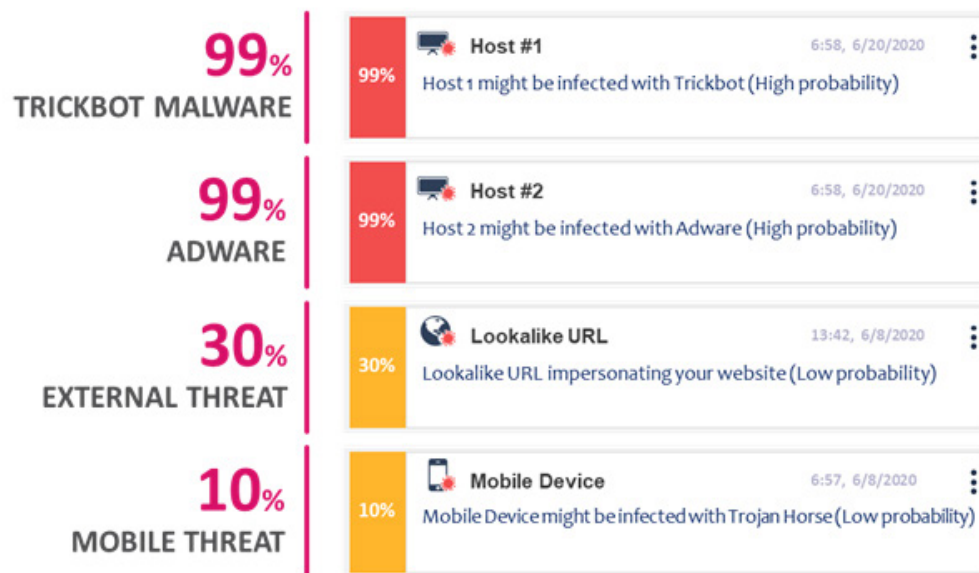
99%
TRICKBOT MALWARE

99%
Host #1
6:58, 6/20/2020
Host 1 might be infected with Trickbot (High probability)

99%
ADWARE

99%
Host #2
6:58, 6/20/2020
Host 2 might be infected with Adware (High probability)

30%
EXTERNAL THREAT

30%
Lookalike URL
13:42, 6/8/2020
Lookalike URL impersonating your website (Low probability)

10%
MOBILE THREAT

10%
Mobile Device
6:57, 6/8/2020
Mobile Device might be infected with Trojan Horse (Low probability)